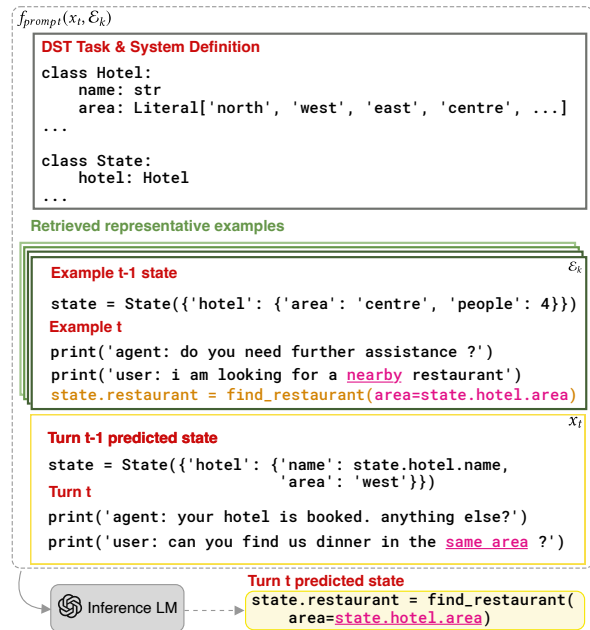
$f_{prompt}(x_t, \mathcal{E}_k)$

DST Task & System Definition

class Hotel:
    name: str
    area: Literal['north', 'west', 'east', 'centre', ...]
...

class State:
    hotel: Hotel
...

Retrieved representative examples

$\mathcal{E}_k$

Example t-1 state

state = State({'hotel': {'area': 'centre', 'people': 4}})

Example t

print('agent: do you need further assistance ?')
print('user: i am looking for a nearby restaurant')
state.restaurant = find_restaurant(area=state.hotel.area)

$x_t$

Turn t-1 predicted state

state = State({'hotel': {'name': state.hotel.name,
                          'area': 'west'}})

Turn t

print('agent: your hotel is booked. anything else?')
print('user: can you find us dinner in the same area ?')

Inference LM

Turn t predicted state

state.restaurant = find_restaurant(
    area=state.hotel.area)